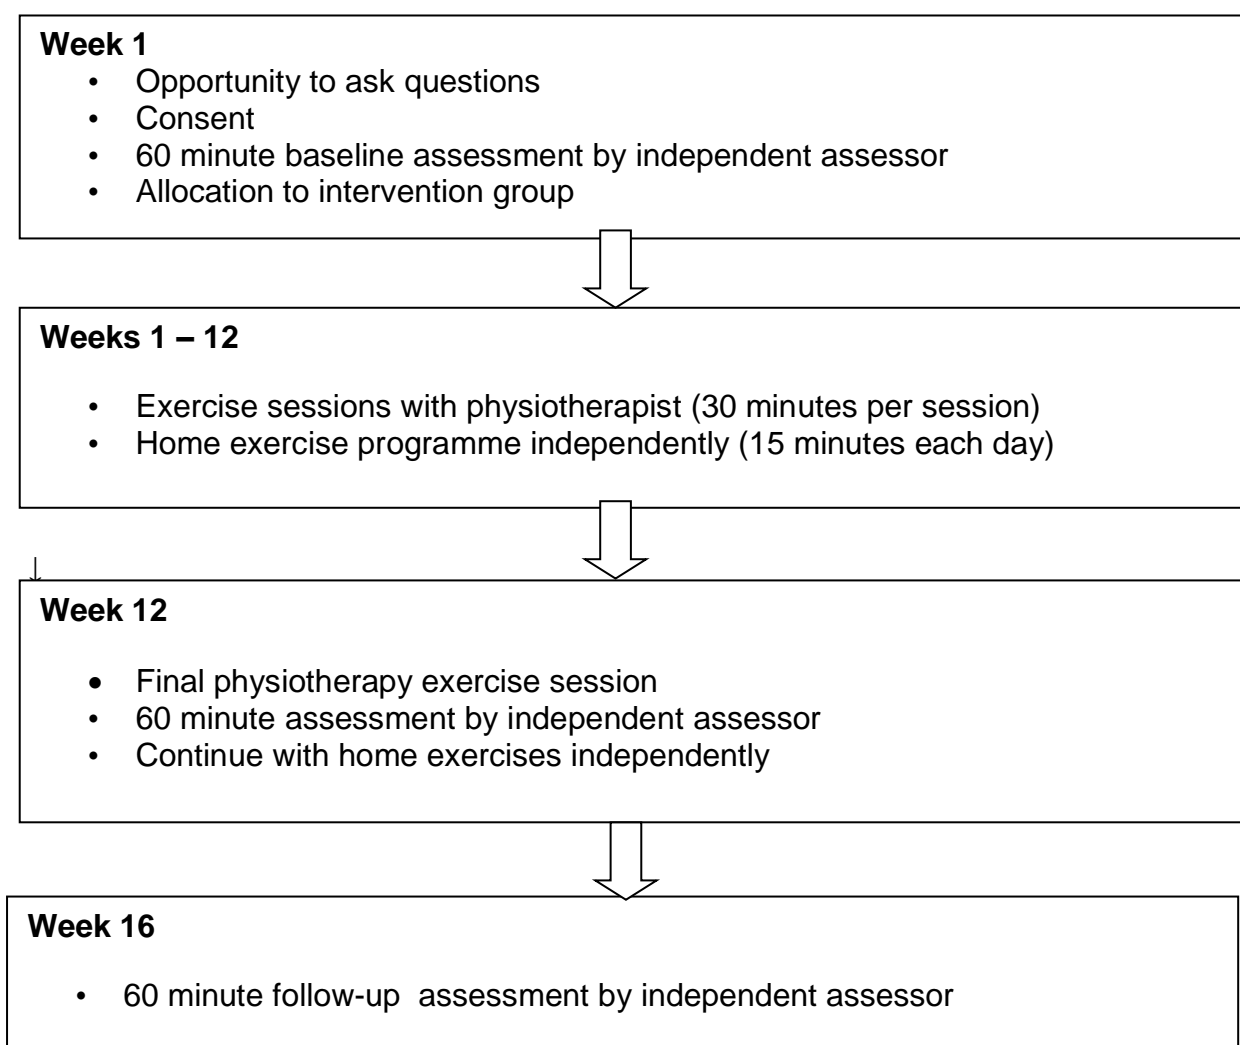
**Week 1**

- Opportunity to ask questions
- Consent
- 60 minute baseline assessment by independent assessor
- Allocation to intervention group

**Weeks 1 – 12**

- Exercise sessions with physiotherapist (30 minutes per session)
- Home exercise programme independently (15 minutes each day)

**Week 12**

- Final physiotherapy exercise session
- 60 minute assessment by independent assessor
- Continue with home exercises independently

**Week 16**

- 60 minute follow-up  assessment by independent assessor